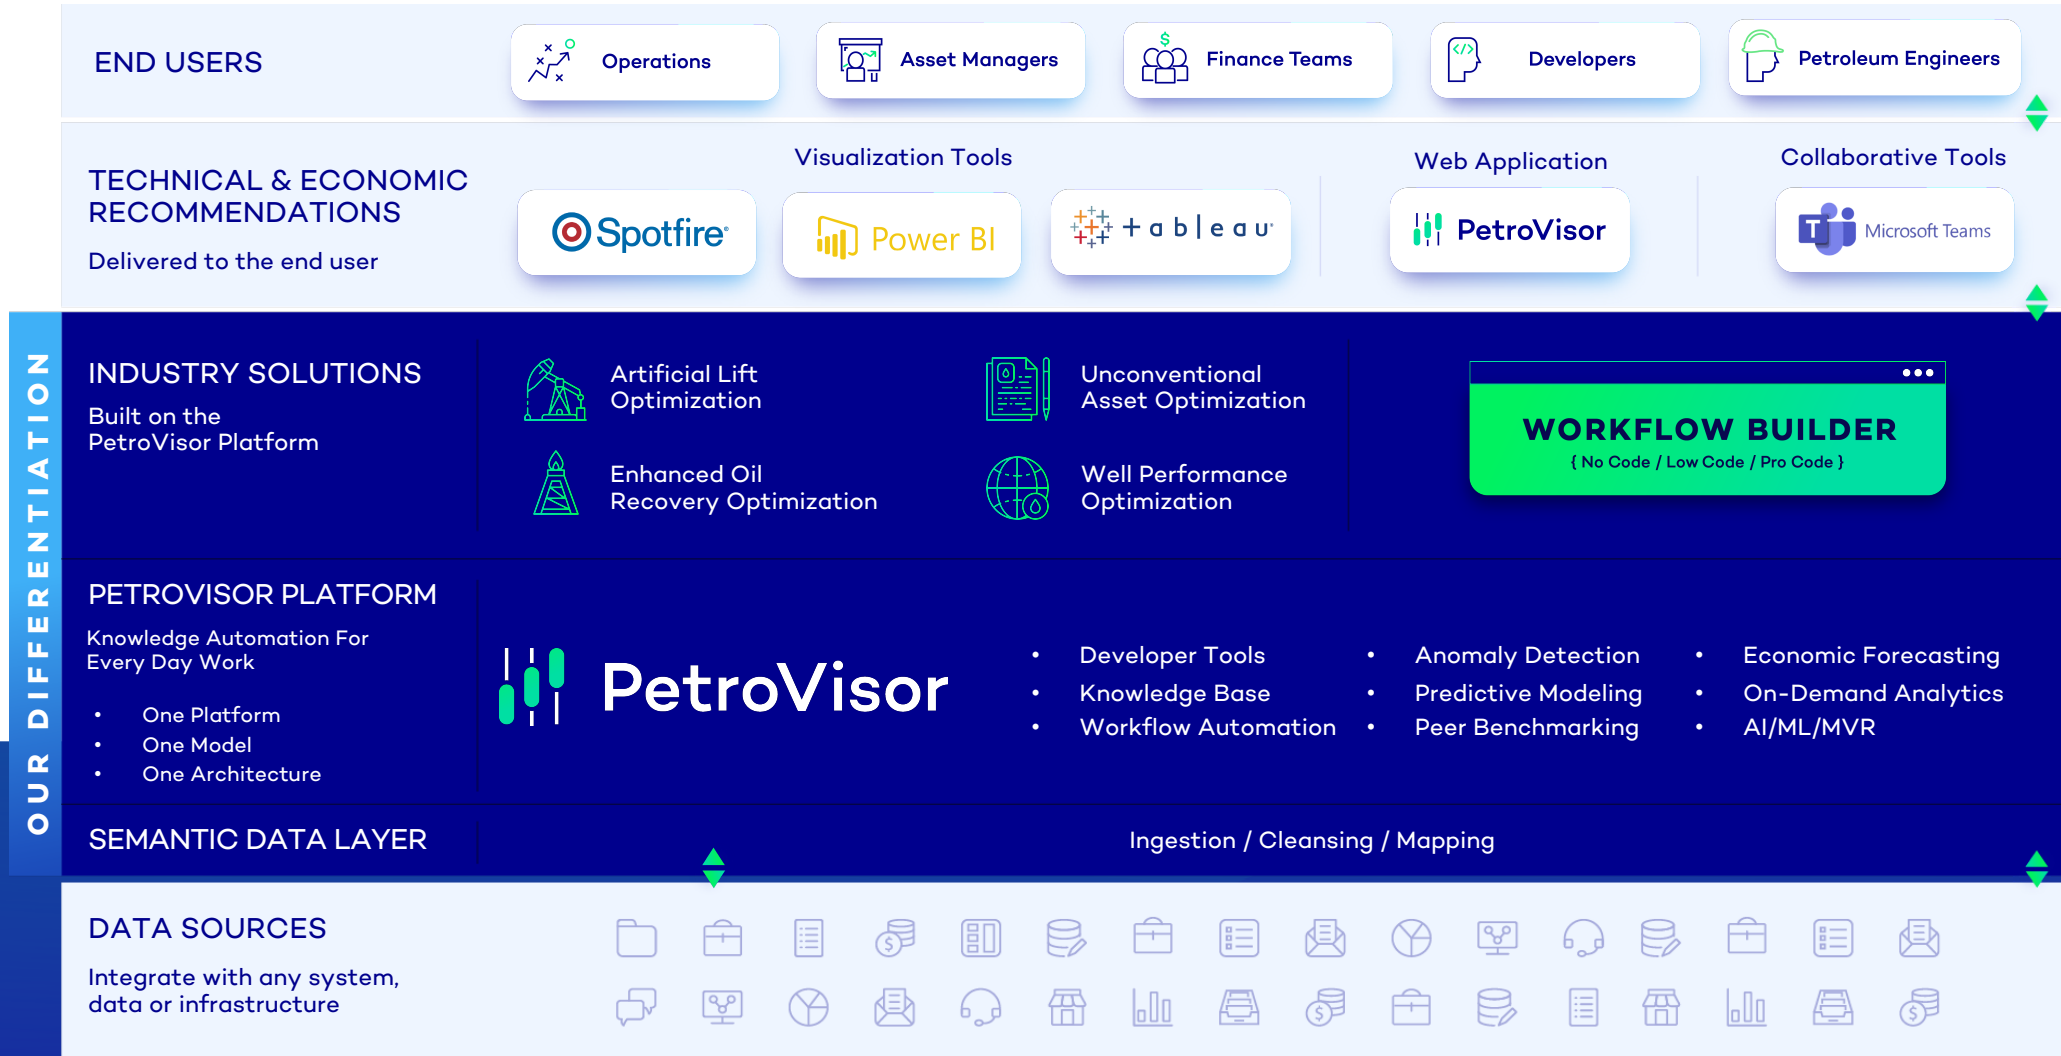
END USERS

Operations

Asset Managers

Finance Teams

Developers

Petroleum Engineers

TECHNICAL & ECONOMIC RECOMMENDATIONS

Delivered to the end user

Visualization Tools

Spotfire

Power BI

+ a b | e a u

Web Application

PetroVisor

Collaborative Tools

Microsoft Teams

OUR DIFFERENTIATION

INDUSTRY SOLUTIONS

Built on the PetroVisor Platform

Artificial Lift Optimization

Unconventional Asset Optimization

Enhanced Oil Recovery Optimization

Well Performance Optimization

WORKFLOW BUILDER

{ No Code / Low Code / Pro Code }

PETROVISOR PLATFORM

Knowledge Automation For Every Day Work

• One Platform
• One Model
• One Architecture

PetroVisor

• Developer Tools
• Knowledge Base
• Workflow Automation

• Anomaly Detection
• Predictive Modeling
• Peer Benchmarking

• Economic Forecasting
• On-Demand Analytics
• AI/ML/MVR

SEMANTIC DATA LAYER

Ingestion / Cleansing / Mapping

DATA SOURCES

Integrate with any system, data or infrastructure